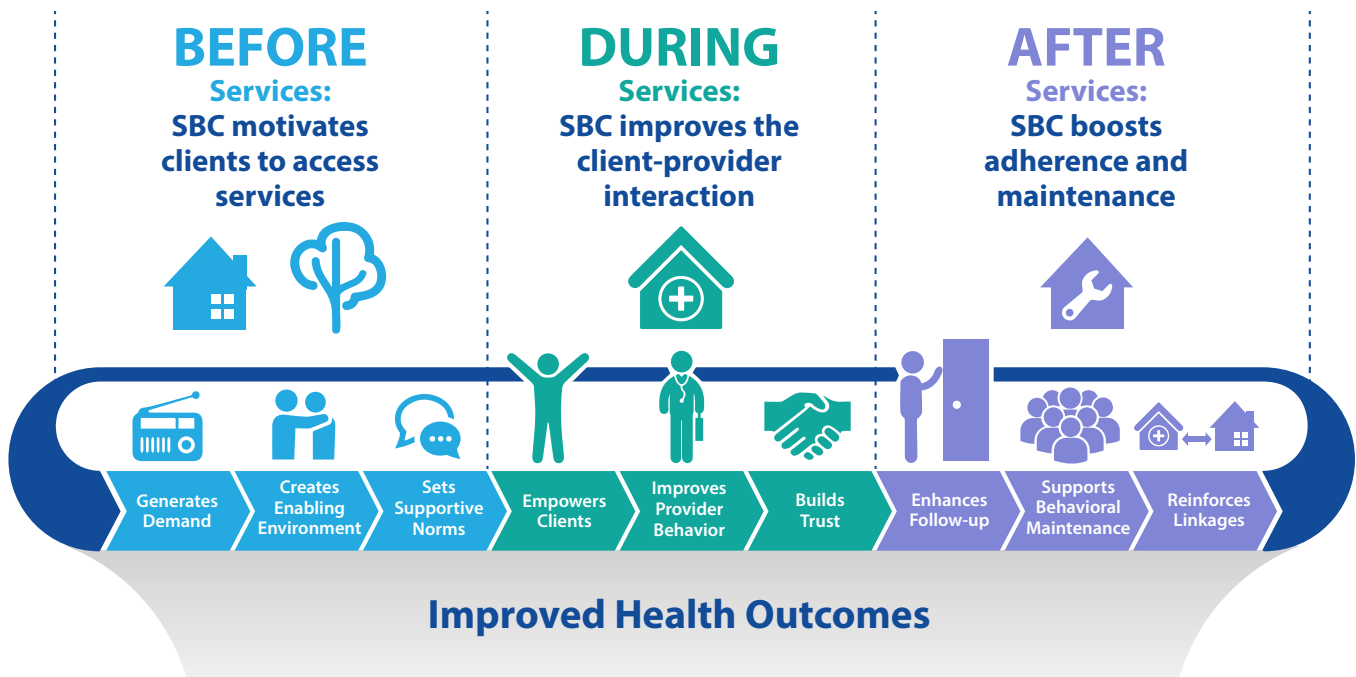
BEFORE
Services:
SBC motivates clients to access services

DURING
Services:
SBC improves the client-provider interaction

AFTER
Services:
SBC boosts adherence and maintenance

Generates Demand

Creates Enabling Environment

Sets Supportive Norms

Empowers Clients

Improves Provider Behavior

Builds Trust

Enhances Follow-up

Supports Behavioral Maintenance

Reinforces Linkages

Improved Health Outcomes